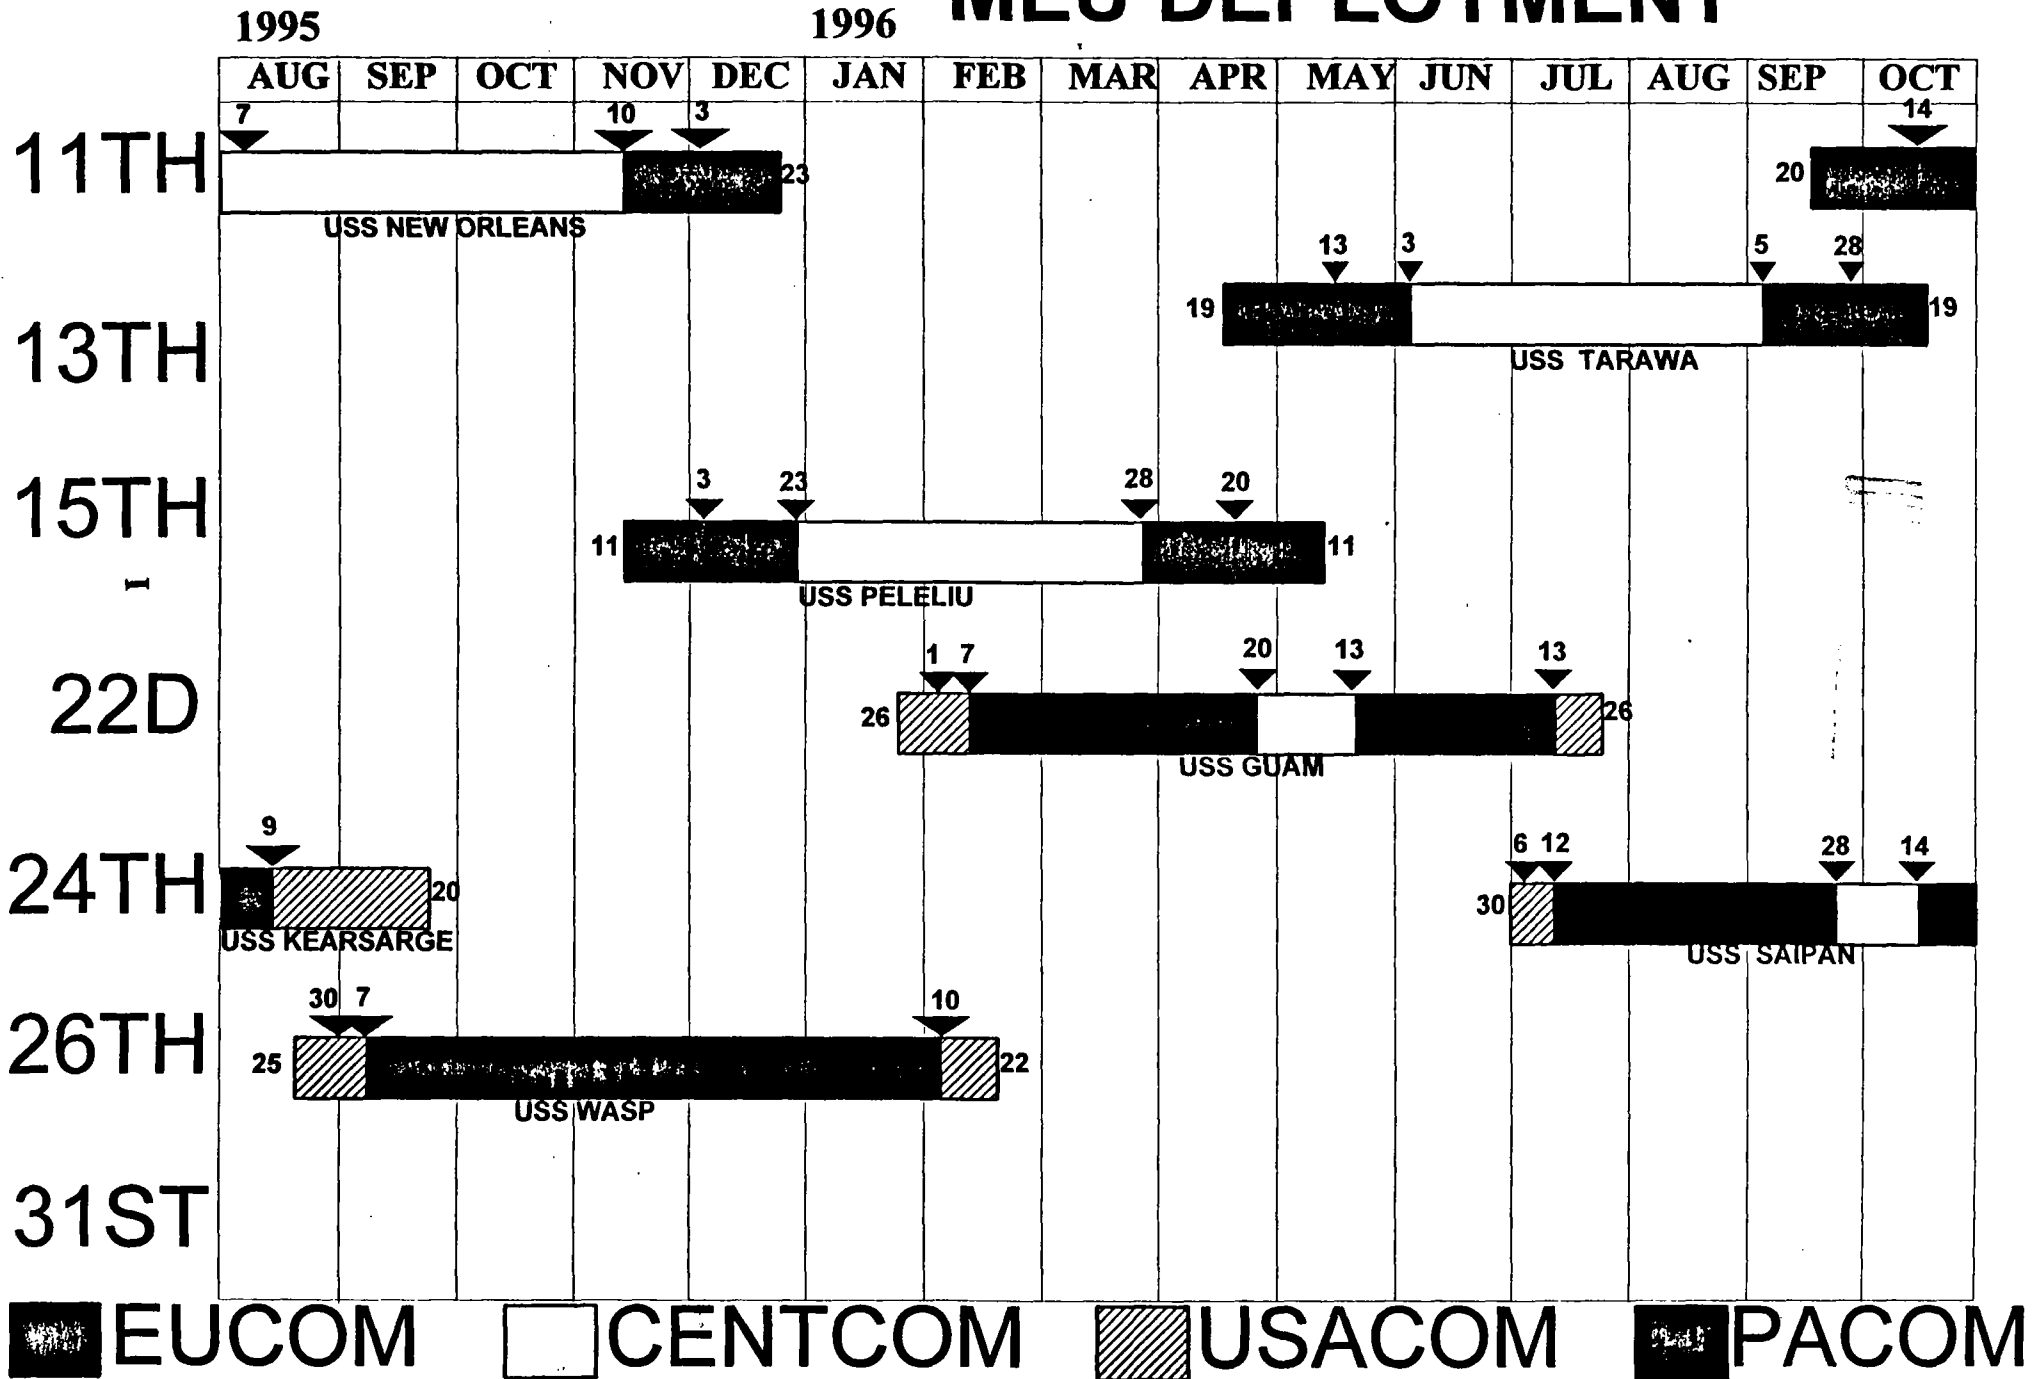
1995 1996 MEU DEPLOYMENT

| AUG | SEP | OCT | NOV | DEC | JAN | FEB | MAR | APR | MAY | JUN | JUL | AUG | SEP | OCT |
|---|---|---|---|---|---|---|---|---|---|---|---|---|---|---|

11TH
7 10 3 23
USS NEW ORLEANS
14 20

13TH
13 3 5 28
19 19
USS TARAWA

15TH
3 23 28 20
11 11
USS PELELIU

22D
1 7 20 13 13
26 26
USS GUAM

24TH
9
20
USS KEARSARGE
6 12 28 14
30
USS SAIPAN

26TH
30 7 10
25 22
USS WASP

31ST

EUCOM CENTCOM USACOM PACOM